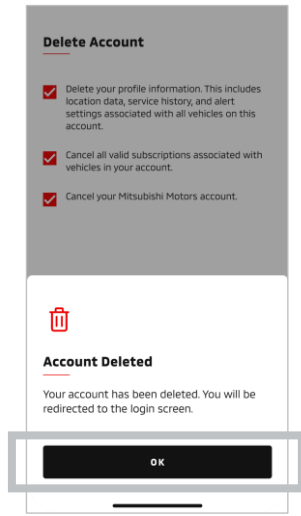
Delete Account

Delete your profile information. This includes location data, service history, and alert settings associated with all vehicles on this account.

Cancel all valid subscriptions associated with vehicles in your account.

Cancel your Mitsubishi Motors account.

Account Deleted

Your account has been deleted. You will be redirected to the login screen.

OK